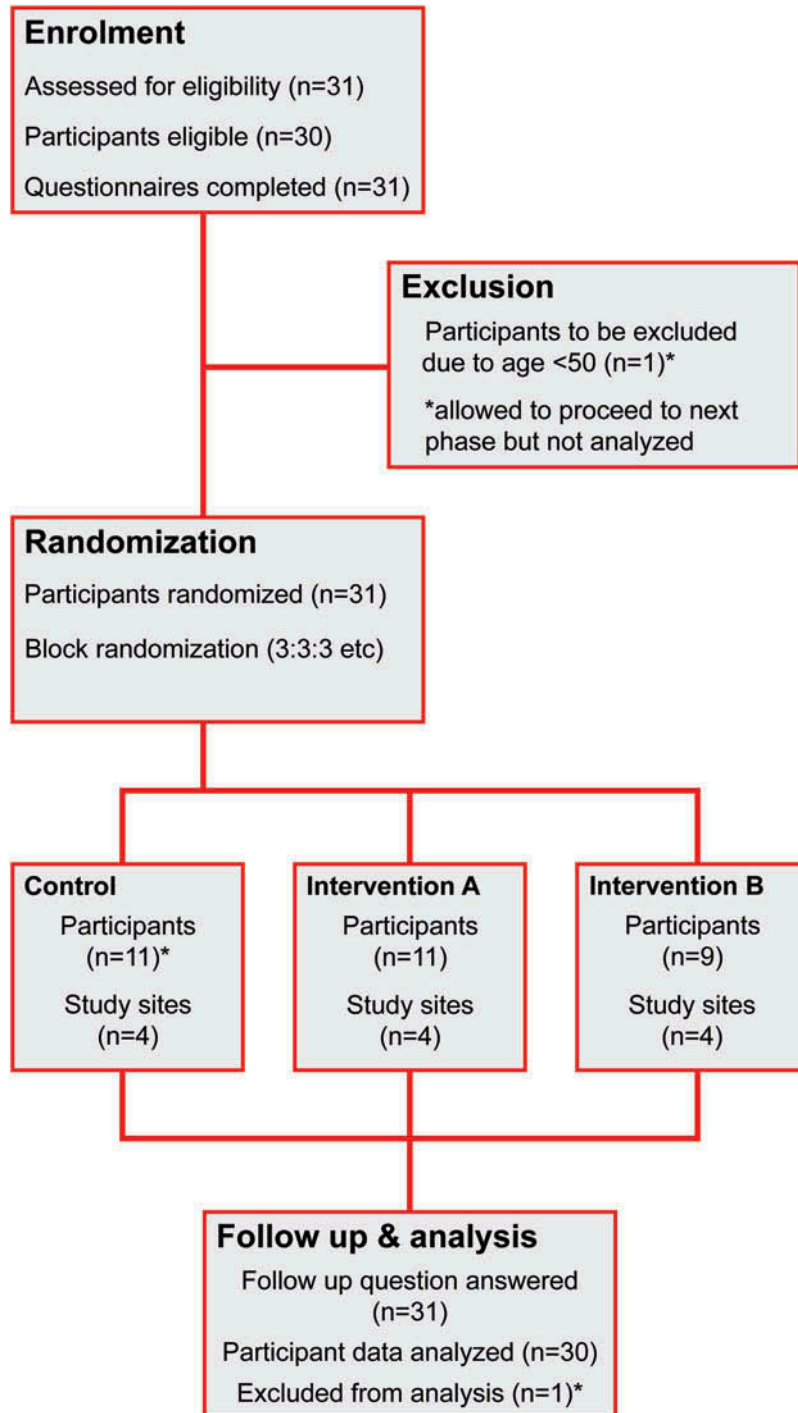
Enrolment

Assessed for eligibility (n=31)

Participants eligible (n=30)

Questionnaires completed (n=31)

Exclusion

Participants to be excluded due to age <50 (n=1)*

*allowed to proceed to next phase but not analyzed

Randomization

Participants randomized (n=31)

Block randomization (3:3:3 etc)

Control

Participants (n=11)*

Study sites (n=4)

Intervention A

Participants (n=11)

Study sites (n=4)

Intervention B

Participants (n=9)

Study sites (n=4)

Follow up & analysis

Follow up question answered (n=31)

Participant data analyzed (n=30)

Excluded from analysis (n=1)*